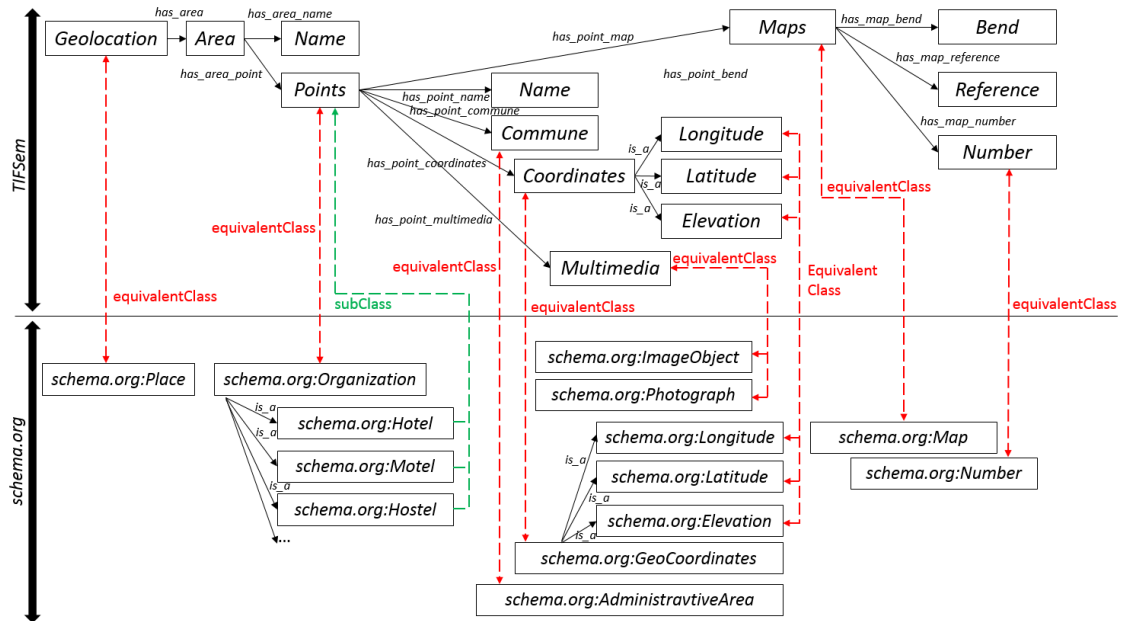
TIFSem

Geolocation
has_area
Area
has_area_name
Name
has_area_point
Points
has_point_map
Maps
has_map_bend
Bend
has_map_reference
Reference
has_map_number
Number
has_point_bend
has_point_name
Name
has_point_commune
Commune
has_point_coordinates
Coordinates
is_a
Longitude
is_a
Latitude
is_a
Elevation
has_point_multimedia
Multimedia
equivalentClass
equivalentClass
equivalentClass
equivalentClass
equivalentClass
equivalentClass
Equivalent Class
equivalentClass
subClass

schema.org

schema.org:Place
schema.org:Organization
is_a
schema.org:Hotel
is_a
schema.org:Motel
is_a
schema.org:Hostel
...
schema.org:ImageObject
schema.org:Photograph
schema.org:Longitude
is_a
schema.org:Latitude
is_a
schema.org:Elevation
is_a
schema.org:GeoCoordinates
schema.org:AdministravtiveArea
schema.org:Map
schema.org:Number